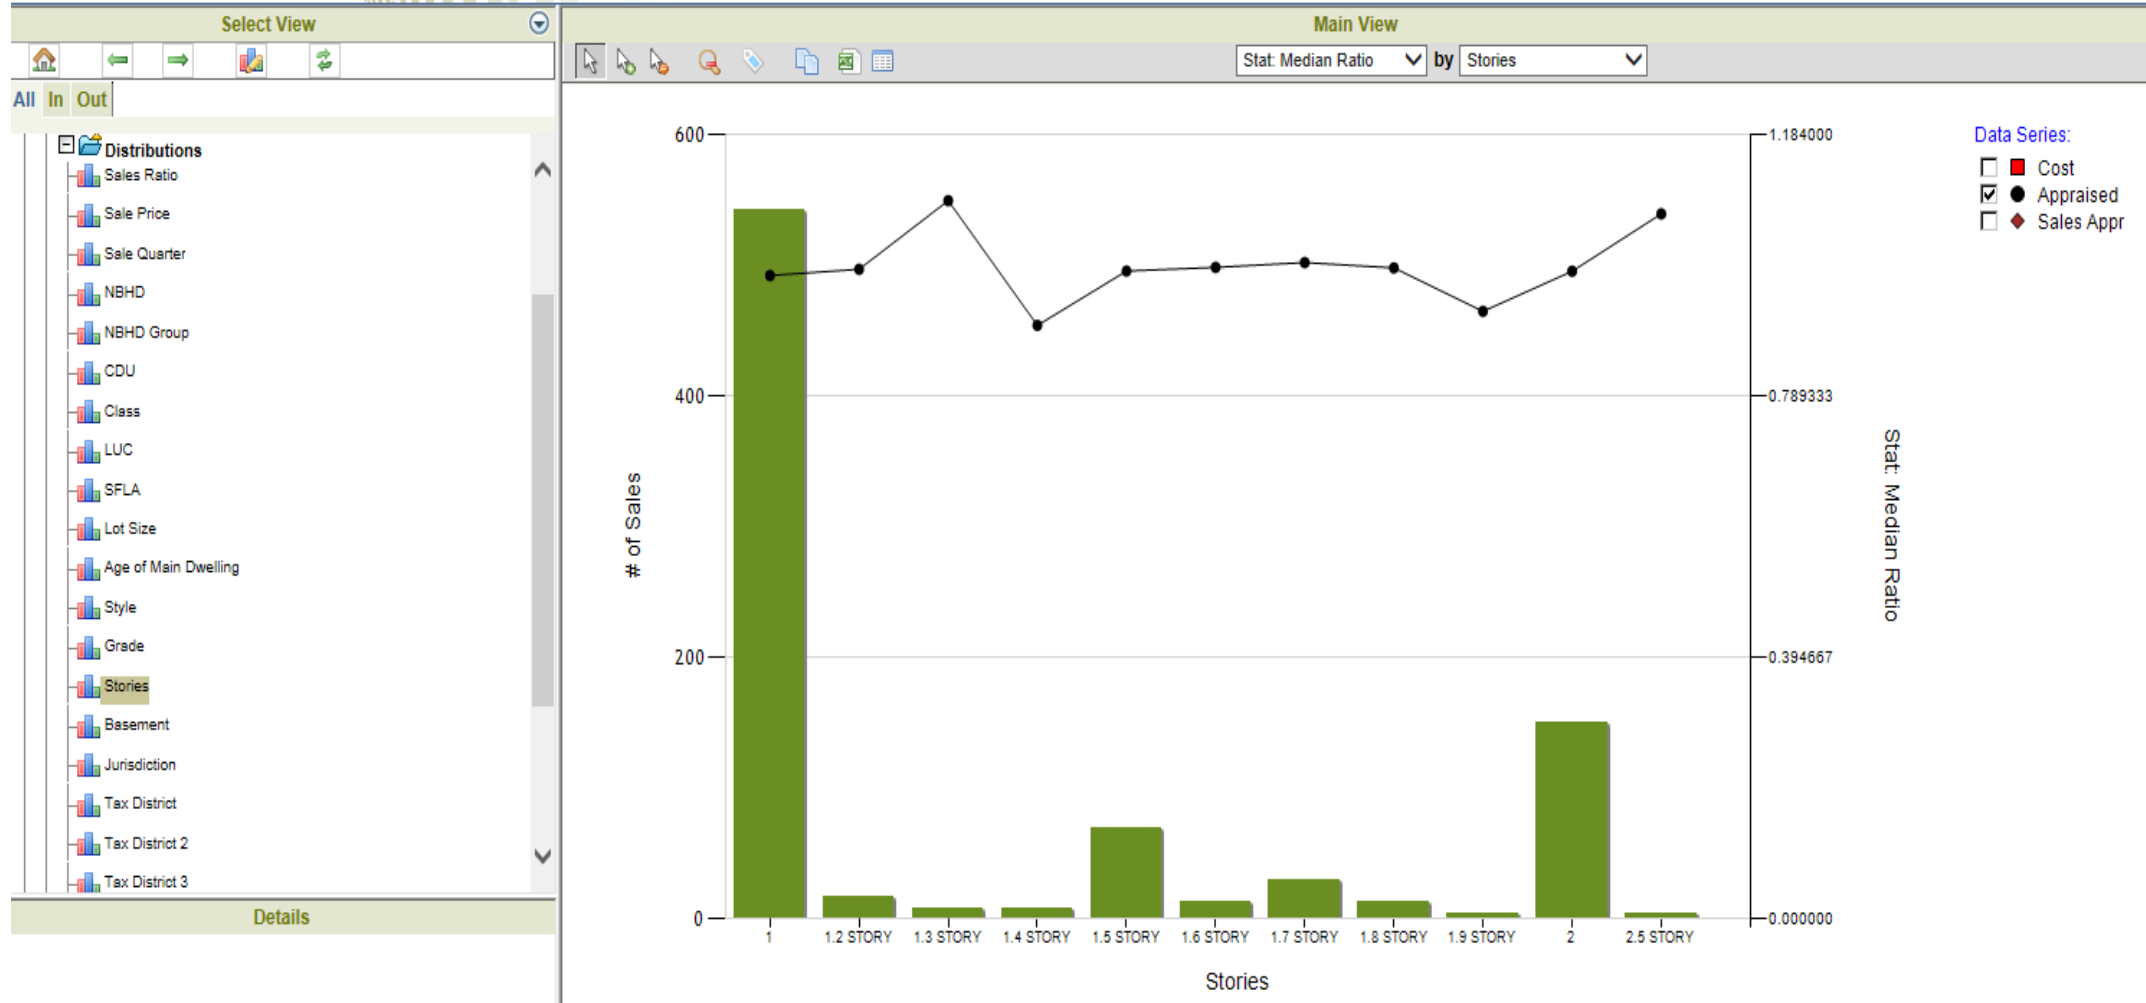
Select View

All In Out

Distributions
Sales Ratio
Sale Price
Sale Quarter
NBHD
NBHD Group
CDU
Class
LUC
SFLA
Lot Size
Age of Main Dwelling
Style
Grade
Stories
Basement
Jurisdiction
Tax District
Tax District 2
Tax District 3

Details

Main View

Stat: Median Ratio by Stories

600
400
200
0

# of Sales

1.184000
0.789333
0.394667
0.000000

Stat: Median Ratio

1 1.2 STORY 1.3 STORY 1.4 STORY 1.5 STORY 1.6 STORY 1.7 STORY 1.8 STORY 1.9 STORY 2 2.5 STORY

Stories

Data Series:
Cost
Appraised
Sales Appr